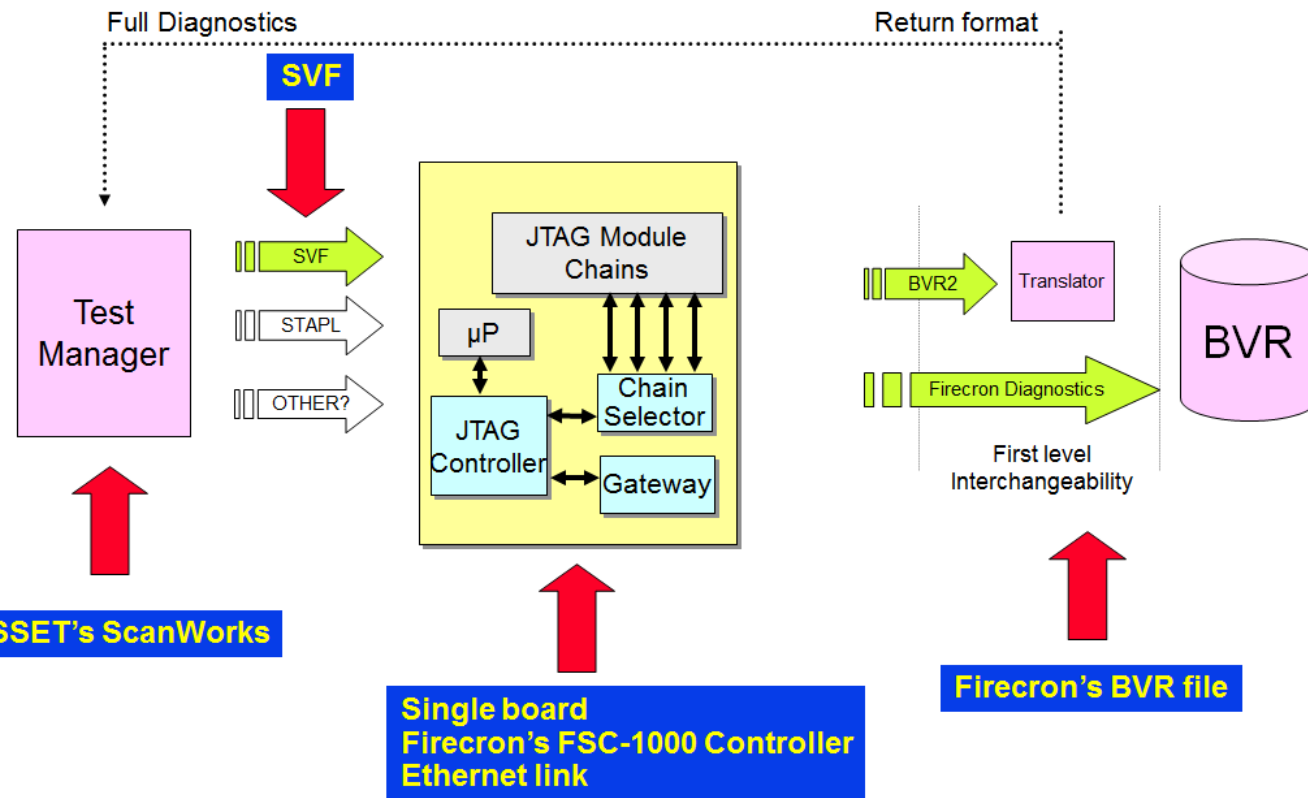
Full Diagnostics

Return format

SVF

Test Manager

SVF

STAPL

OTHER?

JTAG Module Chains

µP

JTAG Controller

Chain Selector

Gateway

BVR2

Translator

BVR

Firecron Diagnostics

First level Interchangeability

SSET's ScanWorks

Single board
Firecron's FSC-1000 Controller
Ethernet link

Firecron's BVR file